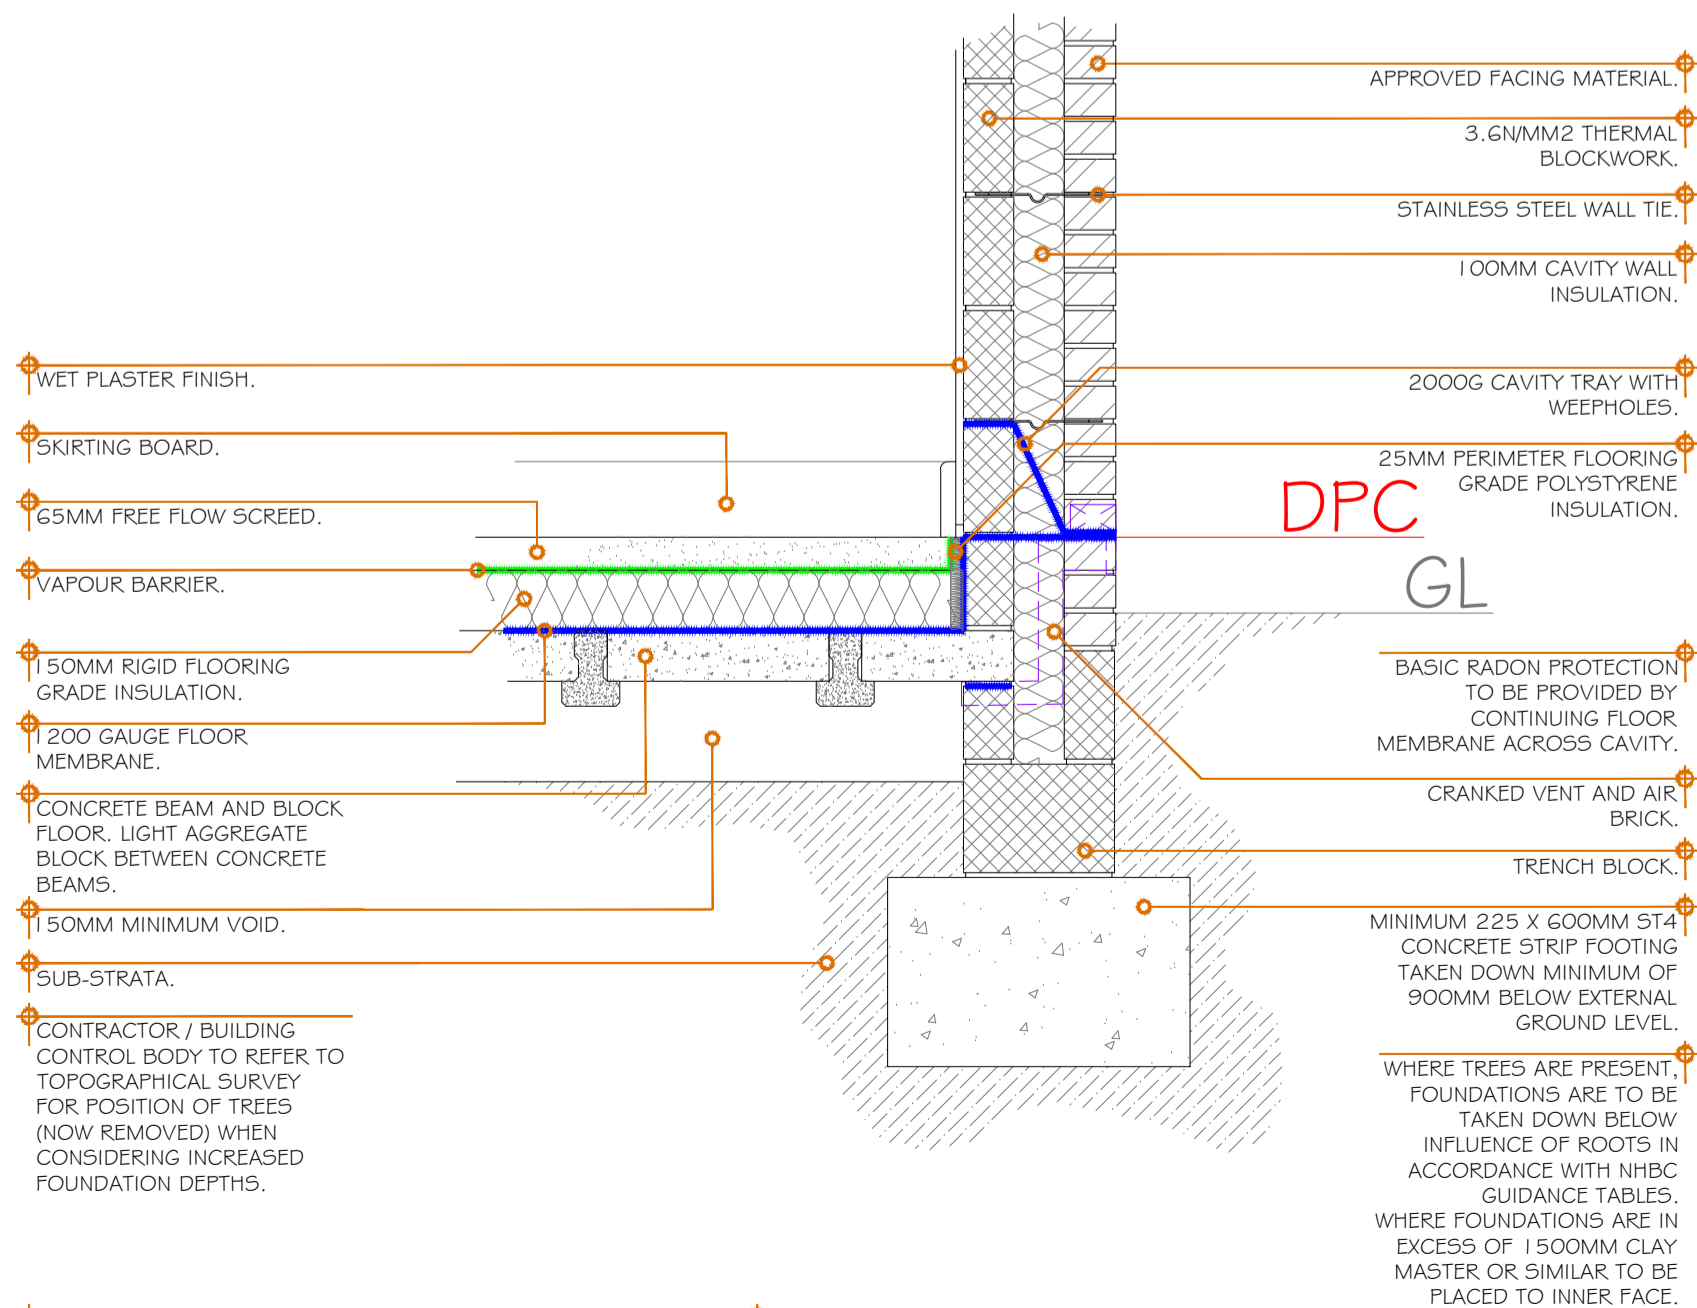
APPROVED FACING MATERIAL.

3.6N/MM2 THERMAL BLOCKWORK.

STAINLESS STEEL WALL TIE.

100MM CAVITY WALL INSULATION.

WET PLASTER FINISH.

2000G CAVITY TRAY WITH WEEPHOLES.

SKIRTING BOARD.

25MM PERIMETER FLOORING GRADE POLYSTYRENE INSULATION.

DPC

65MM FREE FLOW SCREED.

VAPOUR BARRIER.

GL

150MM RIGID FLOORING GRADE INSULATION.

BASIC RADON PROTECTION TO BE PROVIDED BY CONTINUING FLOOR MEMBRANE ACROSS CAVITY.

1200 GAUGE FLOOR MEMBRANE.

CRANKED VENT AND AIR BRICK.

CONCRETE BEAM AND BLOCK FLOOR. LIGHT AGGREGATE BLOCK BETWEEN CONCRETE BEAMS.

TRENCH BLOCK.

150MM MINIMUM VOID.

MINIMUM 225 X 600MM ST4 CONCRETE STRIP FOOTING TAKEN DOWN MINIMUM OF 900MM BELOW EXTERNAL GROUND LEVEL.

SUB-STRATA.

CONTRACTOR / BUILDING CONTROL BODY TO REFER TO TOPOGRAPHICAL SURVEY FOR POSITION OF TREES (NOW REMOVED) WHEN CONSIDERING INCREASED FOUNDATION DEPTHS.

WHERE TREES ARE PRESENT, FOUNDATIONS ARE TO BE TAKEN DOWN BELOW INFLUENCE OF ROOTS IN ACCORDANCE WITH NHBC GUIDANCE TABLES. WHERE FOUNDATIONS ARE IN EXCESS OF 1500MM CLAY MASTER OR SIMILAR TO BE PLACED TO INNER FACE.